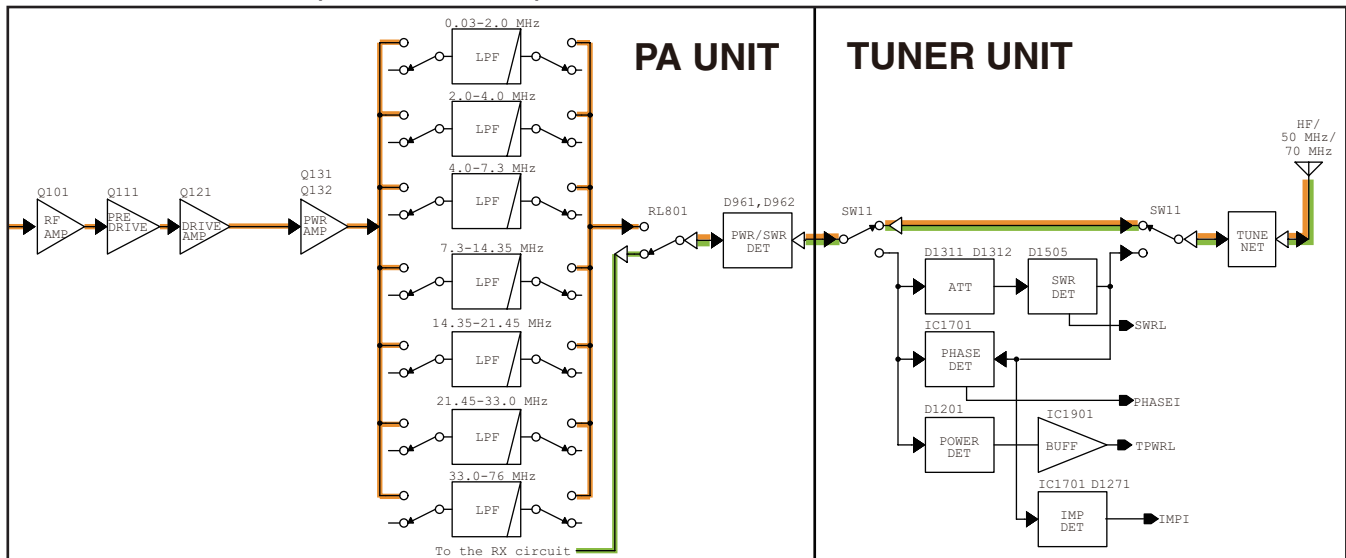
PA UNIT

TUNER UNIT

Q101
RF AMP

Q111
PRE DRIVE

Q121
DRIVE AMP

Q131
Q132
PWR AMP

0.03-2.0 MHz
LPF

2.0-4.0 MHz
LPF

4.0-7.3 MHz
LPF

7.3-14.35 MHz
LPF

14.35-21.45 MHz
LPF

21.45-33.0 MHz
LPF

33.0-76 MHz
LPF

To the RX circuit

RL801

D961,D962
PWR/SWR DET

SW11

SW11

TUNE NET

HF/
50 MHz/
70 MHz

D1311 D1312
ATT

D1505
SWR DET

SWRL

IC1701
PHASE DET

PHASEI

D1201
POWER DET

IC1901
BUFF

TPWRL

IC1701 D1271
IMP DET

IMPI